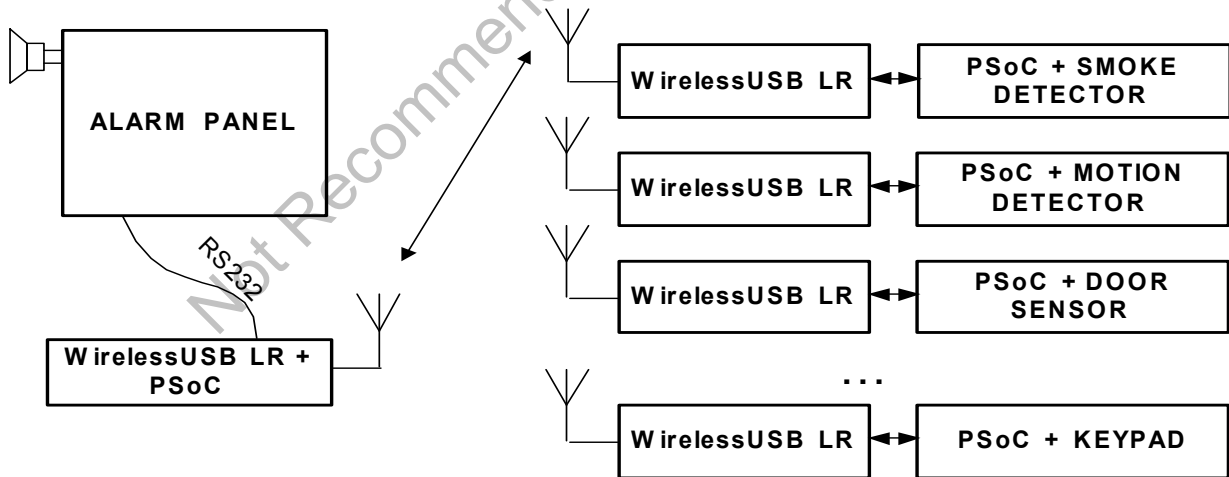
ALARM PANEL

RS232

WirelessUSB LR + PSoC

Not Recommended

WirelessUSB LR

PSoC + SMOKE DETECTOR

WirelessUSB LR

PSoC + MOTION DETECTOR

WirelessUSB LR

PSoC + DOOR SENSOR

...

WirelessUSB LR

PSoC + KEYPAD